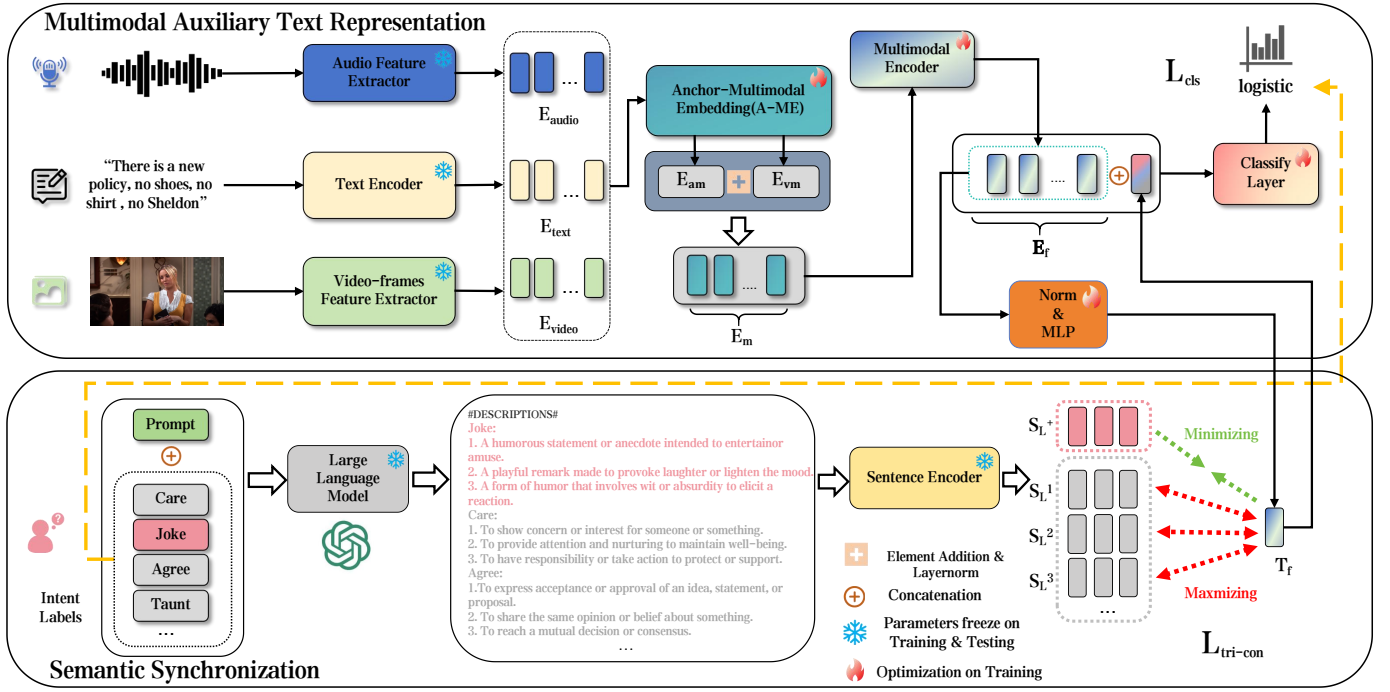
Multimodal Auxiliary Text Representation

Audio Feature Extractor

$E_{audio}$

Anchor-Multimodal Embedding(A-ME)

Multimodal Encoder

$L_{cls}$

logistic

"There is a new policy, no shoes, no shirt , no Sheldon"

Text Encoder

$E_{text}$

$E_{am}$ $E_{vm}$

Classify Layer

$E_f$

Video-frames Feature Extractor

$E_{video}$

...

$E_m$

Norm & MLP

Semantic Synchronization

Prompt

Care

Joke

Agree

Taunt

...

Intent Labels

Large Language Model

#DESCRIPTIONS#
Joke:
1. A humorous statement or anecdote intended to entertainor amuse.
2. A playful remark made to provoke laughter or lighten the mood.
3. A form of humor that involves wit or absurdity to elicit a reaction.
Care:
1. To show concern or interest for someone or something.
2. To provide attention and nurturing to maintain well-being.
3. To have responsibility or take action to protect or support.
Agree:
1.To express acceptance or approval of an idea, statement, or proposal.
2. To share the same opinion or belief about something.
3. To reach a mutual decision or consensus.
...

Sentence Encoder

$S_L^+$

$S_L^1$

$S_L^2$

$S_L^3$

...

Minimizing

Maxmizing

$T_f$

Element Addition & Layernorm

Concatenation

Parameters freeze on Training & Testing

Optimization on Training

$L_{tri-con}$